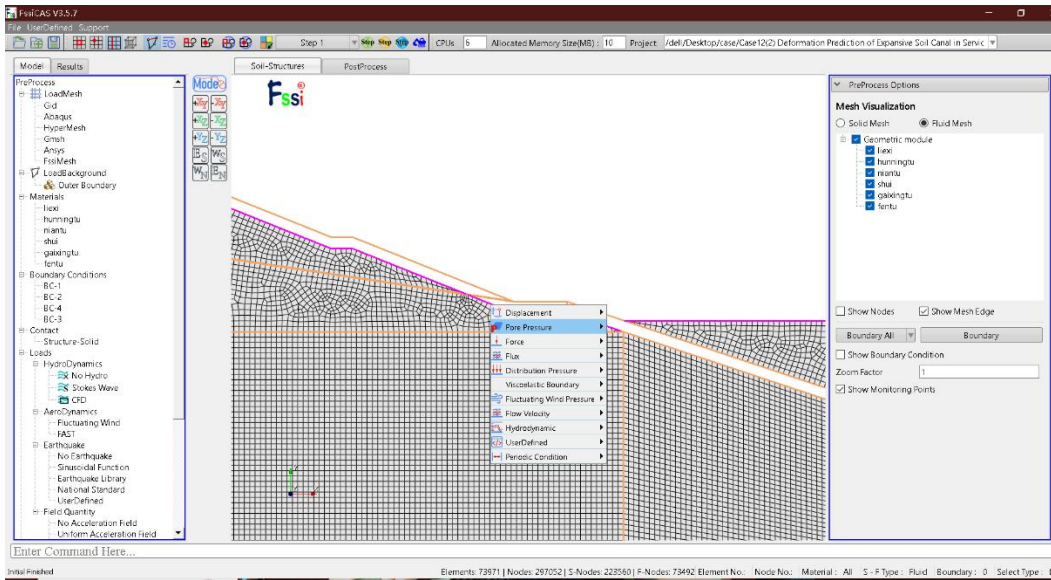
FssiCAS V3.5.7
File UserDefined Support
Step 1
CPUs 6
Allocated Memory Size(MB): 10
Project /dell/Desktop/case/Case12(2) Deformation Prediction of Expansive Soil Canal in Servic

Model Results
PreProcess
LoadMesh
Gid
Abaqus
HyperMesh
Gmsh
Ansys
FssiMesh
LoadBackground
Outer Boundary
Materials
liexi
hunningtu
niantu
shui
gaixingtu
fentu
Boundary Conditions
BC-1
BC-2
BC-4
BC-3
Contact
Structure-Solid
Loads
HydroDynamics
No Hydro
Stokes Wave
CFD
AeroDynamics
Fluctuating Wind
FAST
Earthquake
No Earthquake
Sinusoidal Function
Earthquake Library
National Standard
UserDefined
Field Quantity
No Acceleration Field
Uniform Acceleration Field

Soil-Structures PostProcess

Fssi

Displacement
Pore Pressure
Force
Flux
Distribution Pressure
Viscoelastic Boundary
Fluctuating Wind Pressure
Flow Velocity
Hydrodynamic
UserDefined
Periodic Condition

PreProcess Options
Mesh Visualization
Solid Mesh
Fluid Mesh
Geometric module
liexi
hunningtu
niantu
shui
gaixingtu
fentu
Show Nodes
Show Mesh Edge
Boundary All
Boundary
Show Boundary Condition
Zoom Factor 1
Show Monitoring Points

Enter Command Here...
Initial Finished
Elements: 73971 | Nodes: 297052 | S-Nodes: 223560 | F-Nodes: 73492 Element No.: Node No.: Material: All S-F Type: Fluid Boundary: 0 Select Type: